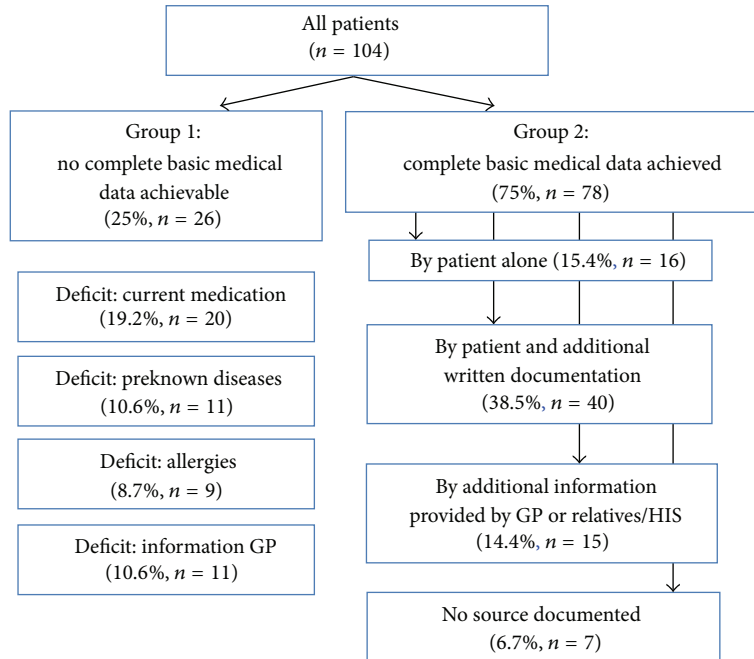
All patients
($n = 104$)

Group 1:
no complete basic medical data achievable
(25%, $n = 26$)

Group 2:
complete basic medical data achieved
(75%, $n = 78$)

Deficit: current medication
(19.2%, $n = 20$)

Deficit: preknown diseases
(10.6%, $n = 11$)

Deficit: allergies
(8.7%, $n = 9$)

Deficit: information GP
(10.6%, $n = 11$)

By patient alone (15.4%, $n = 16$)

By patient and additional written documentation
(38.5%, $n = 40$)

By additional information provided by GP or relatives/HIS
(14.4%, $n = 15$)

No source documented
(6.7%, $n = 7$)